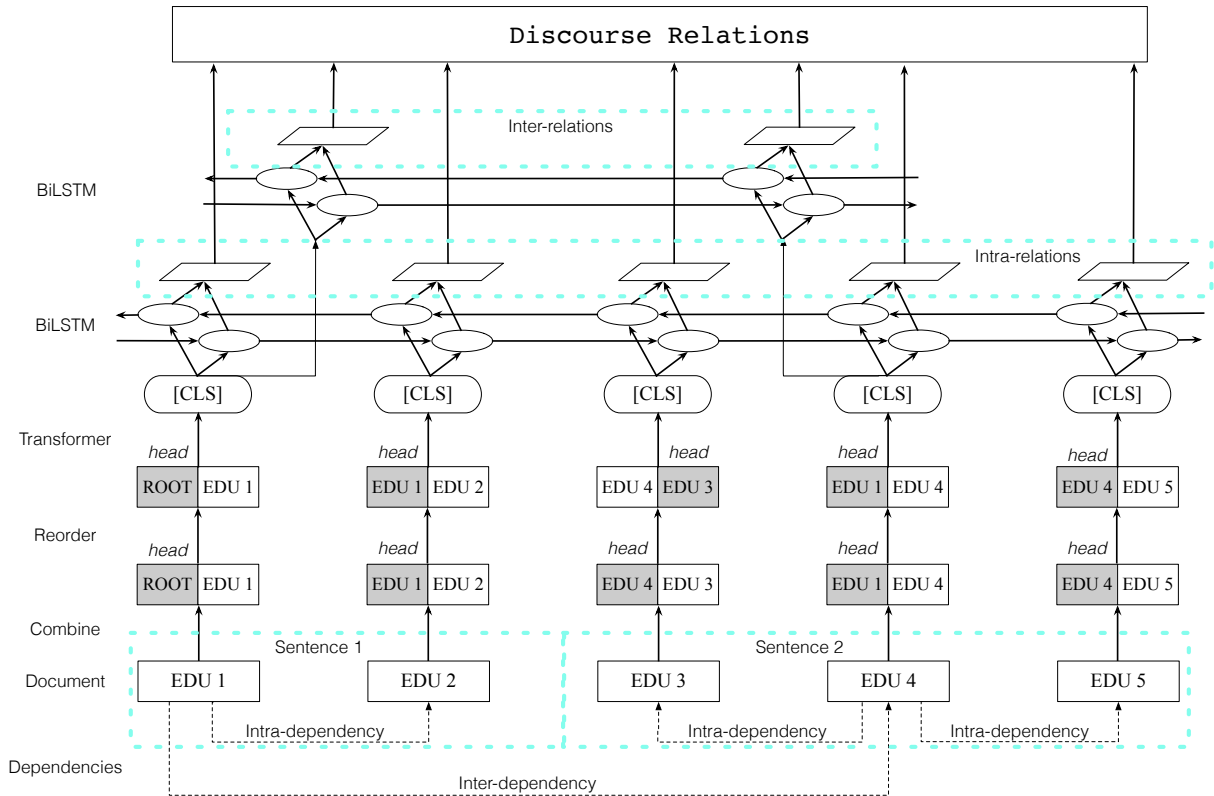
Discourse Relations

Inter-relations

BiLSTM

Intra-relations

BiLSTM

[CLS] [CLS] [CLS] [CLS] [CLS]

Transformer

head head head head head

ROOT EDU 1 EDU 1 EDU 2 EDU 4 EDU 3 EDU 1 EDU 4 EDU 4 EDU 5

Reorder

head head head head head

ROOT EDU 1 EDU 1 EDU 2 EDU 4 EDU 3 EDU 1 EDU 4 EDU 4 EDU 5

Combine

Sentence 1

Sentence 2

Document

EDU 1 EDU 2 EDU 3 EDU 4 EDU 5

Intra-dependency

Intra-dependency

Intra-dependency

Dependencies

Inter-dependency